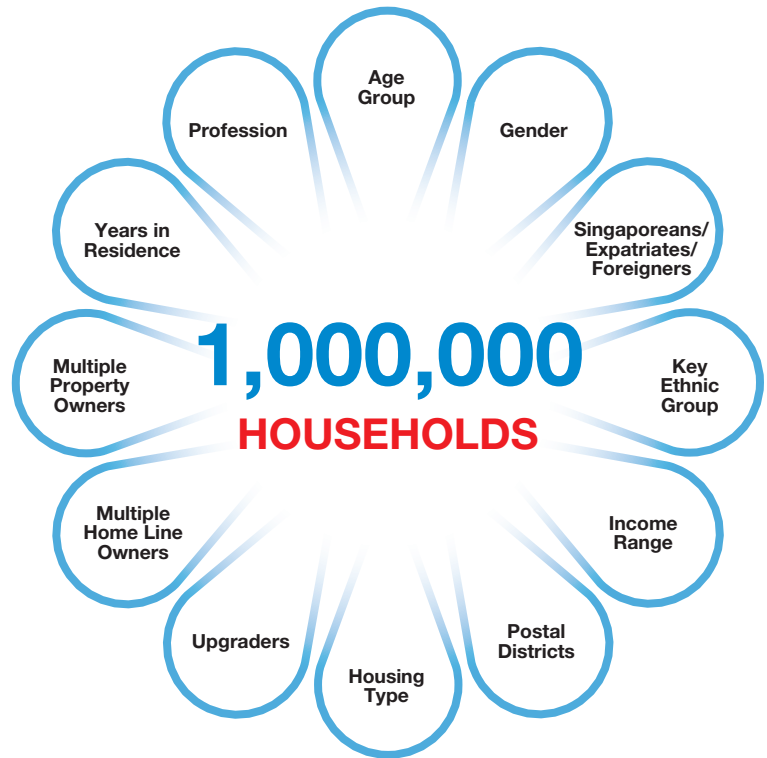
1,000,000
HOUSEHOLDS

Age Group

Gender

Singaporeans/ Expatriates/ Foreigners

Key Ethnic Group

Income Range

Postal Districts

Housing Type

Upgraders

Multiple Home Line Owners

Multiple Property Owners

Years in Residence

Profession